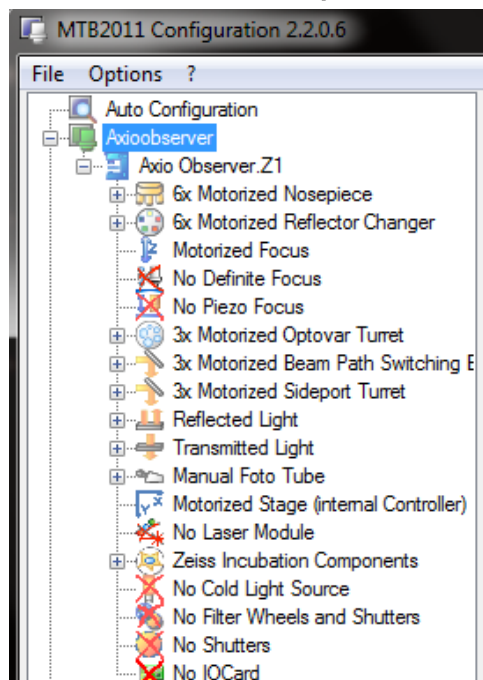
MTB2011 Configuration 2.2.0.6

File Options ?

Auto Configuration
Axioobserver
Axio Observer.Z1
6x Motorized Nosepiece
6x Motorized Reflector Changer
Motorized Focus
No Definite Focus
No Piezo Focus
3x Motorized Optovar Turret
3x Motorized Beam Path Switching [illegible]
3x Motorized Sideport Turret
Reflected Light
Transmitted Light
Manual Foto Tube
Motorized Stage (internal Controller)
No Laser Module
Zeiss Incubation Components
No Cold Light Source
No Filter Wheels and Shutters
No Shutters
No IOCard